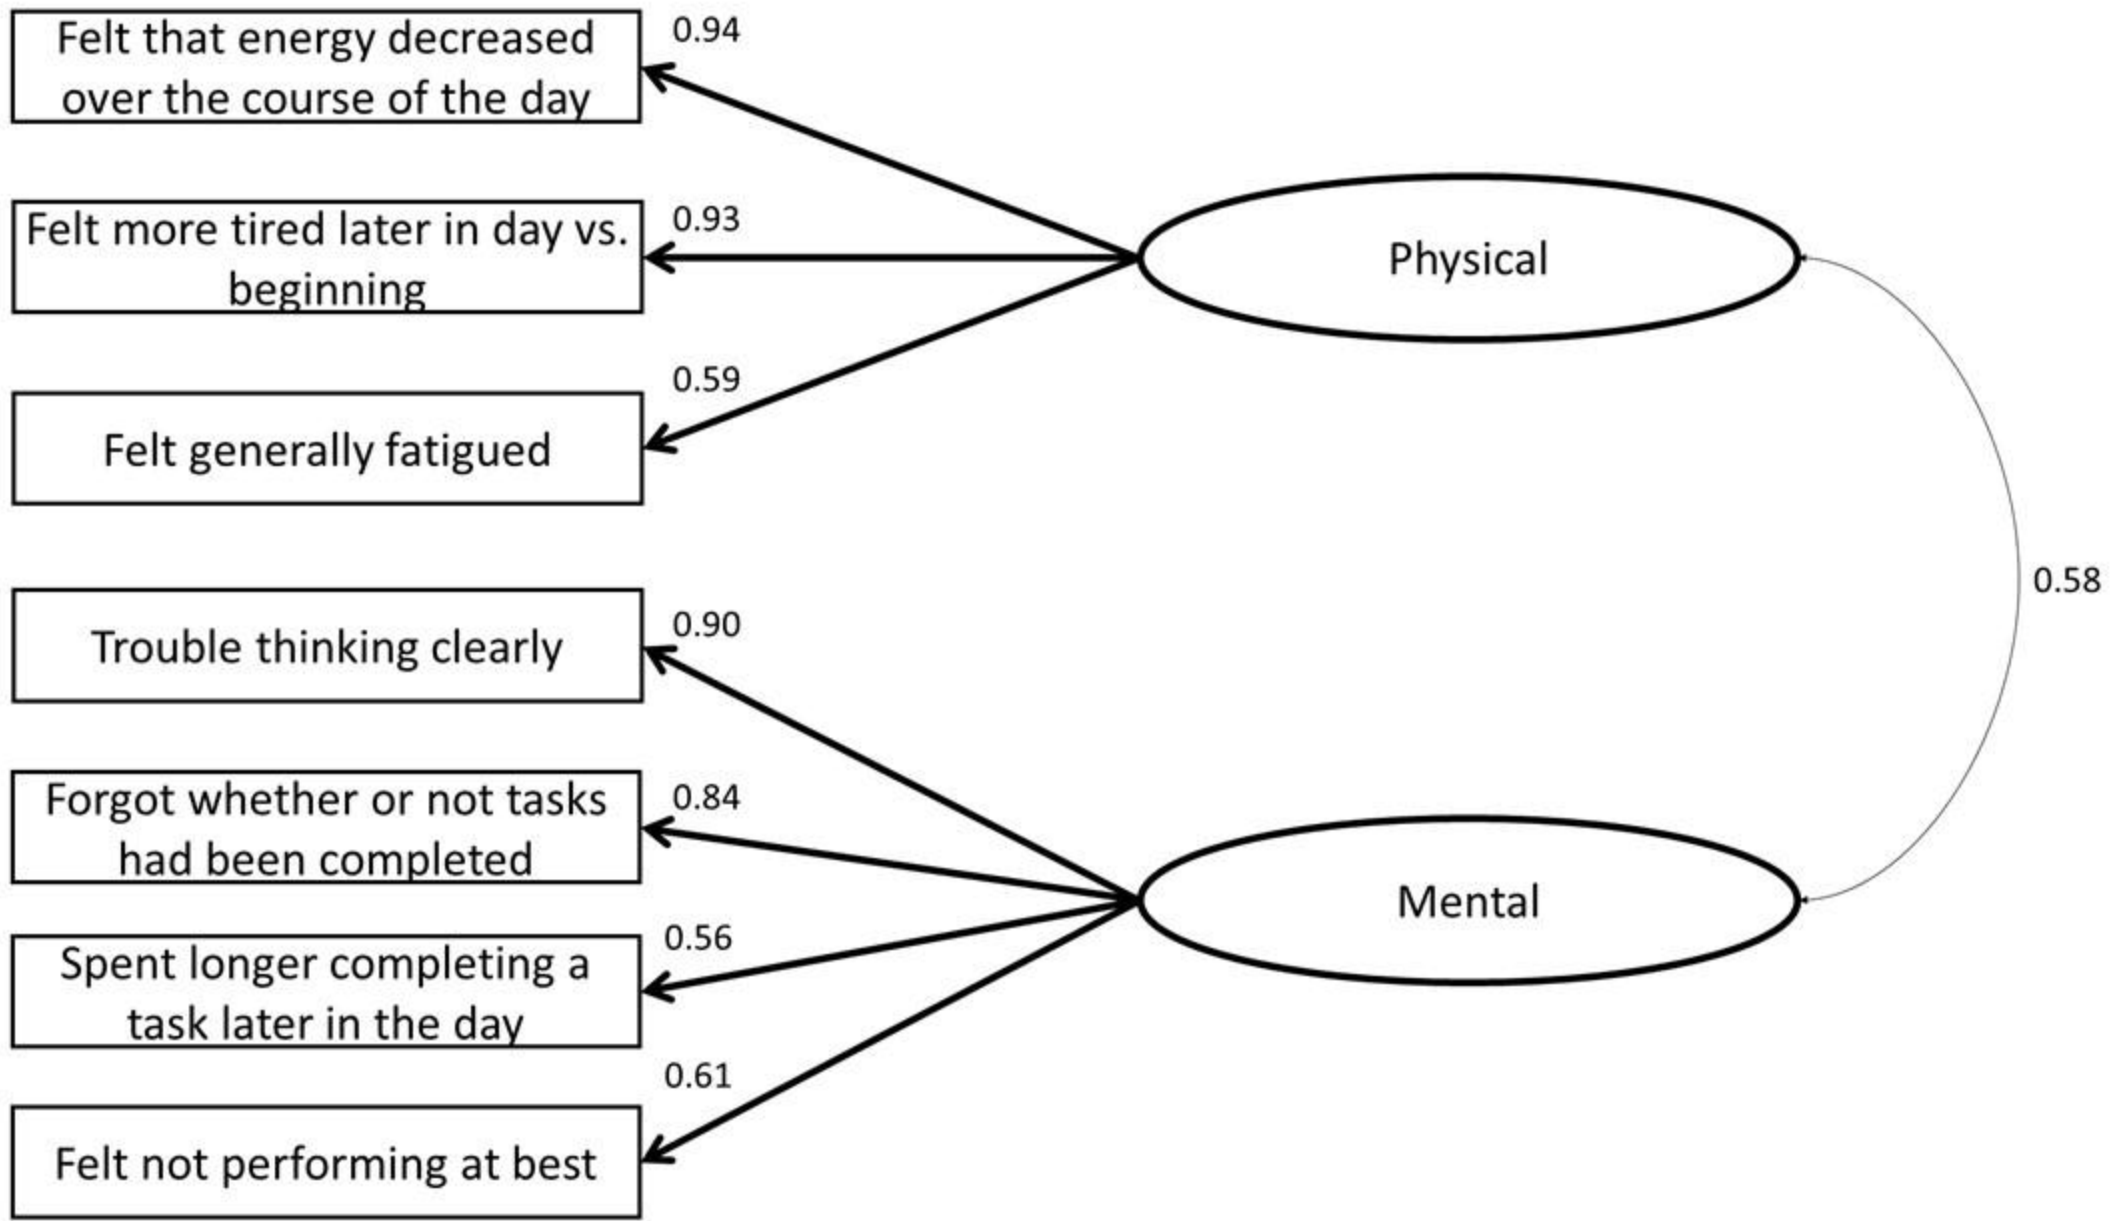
Felt that energy decreased over the course of the day

0.94

Felt more tired later in day vs. beginning

0.93

Felt generally fatigued

0.59

Physical

0.58

Trouble thinking clearly

0.90

Forgot whether or not tasks had been completed

0.84

Spent longer completing a task later in the day

0.56

Felt not performing at best

0.61

Mental